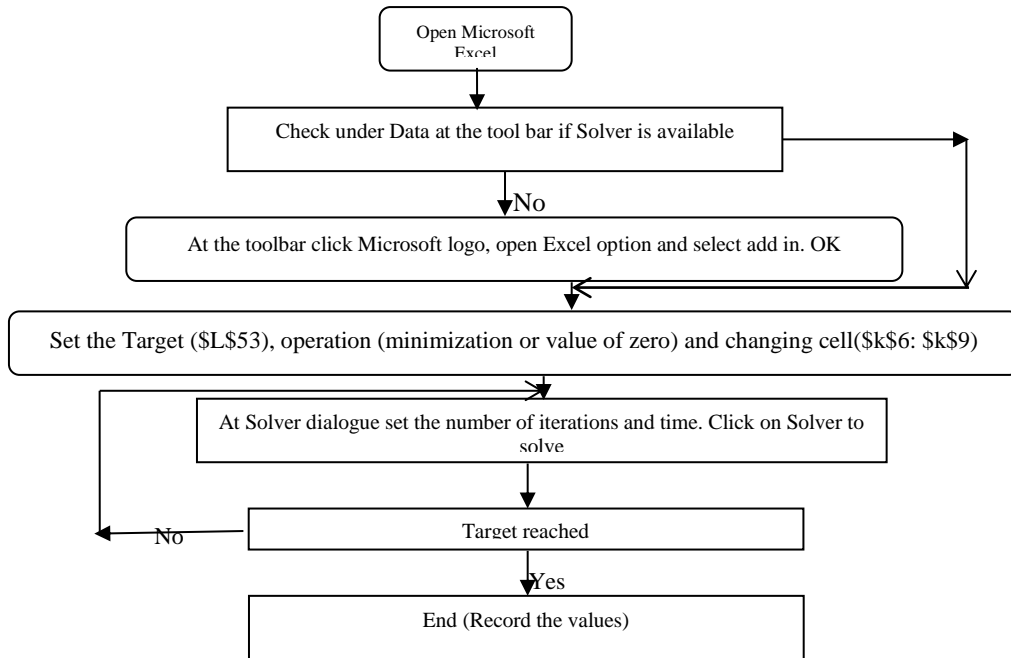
Open Microsoft Excel

Check under Data at the tool bar if Solver is available

No

At the toolbar click Microsoft logo, open Excel option and select add in. OK

Set the Target (\$L\$53), operation (minimization or value of zero) and changing cell(\$k\$6: \$k\$9)

At Solver dialogue set the number of iterations and time. Click on Solver to solve

No

Target reached

Yes

End (Record the values)